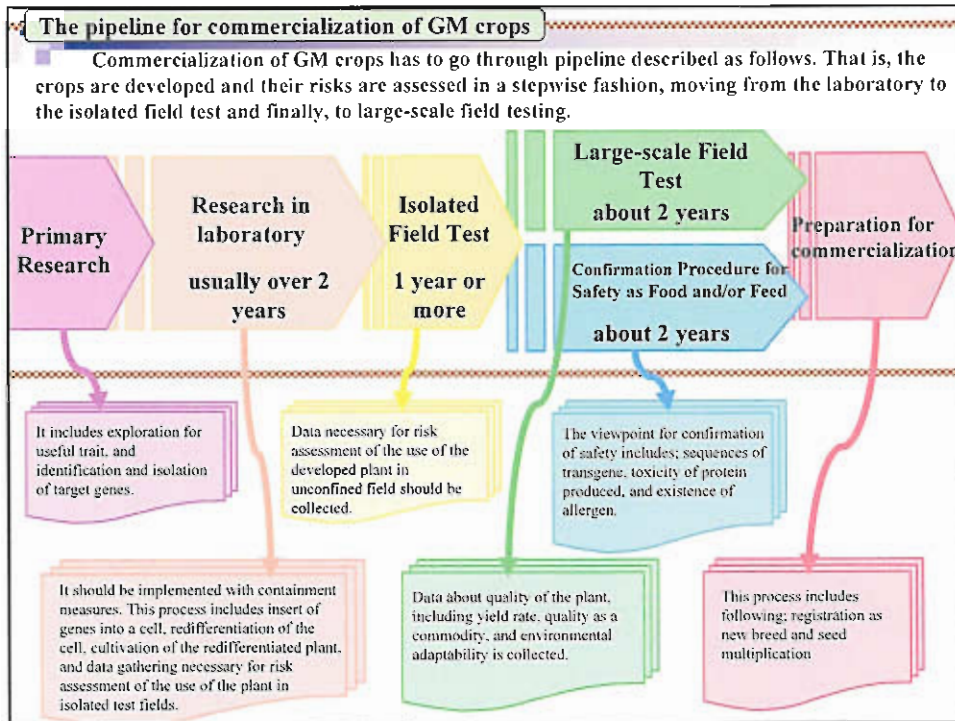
The pipeline for commercialization of GM crops

Commercialization of GM crops has to go through pipeline described as follows. That is, the crops are developed and their risks are assessed in a stepwise fashion, moving from the laboratory to the isolated field test and finally, to large-scale field testing.

Primary Research

Research in laboratory usually over 2 years

Isolated Field Test 1 year or more

Large-scale Field Test about 2 years

Confirmation Procedure for Safety as Food and/or Feed about 2 years

Preparation for commercialization

It includes exploration for useful trait, and identification and isolation of target genes.

Data necessary for risk assessment of the use of the developed plant in unconfined field should be collected.

The viewpoint for confirmation of safety includes; sequences of transgene, toxicity of protein produced, and existence of allergen.

It should be implemented with containment measures. This process includes insert of genes into a cell, redifferentiation of the cell, cultivation of the redifferentiated plant, and data gathering necessary for risk assessment of the use of the plant in isolated test fields.

Data about quality of the plant, including yield rate, quality as a commodity, and environmental adaptability is collected.

This process includes following; registration as new breed and seed multiplication